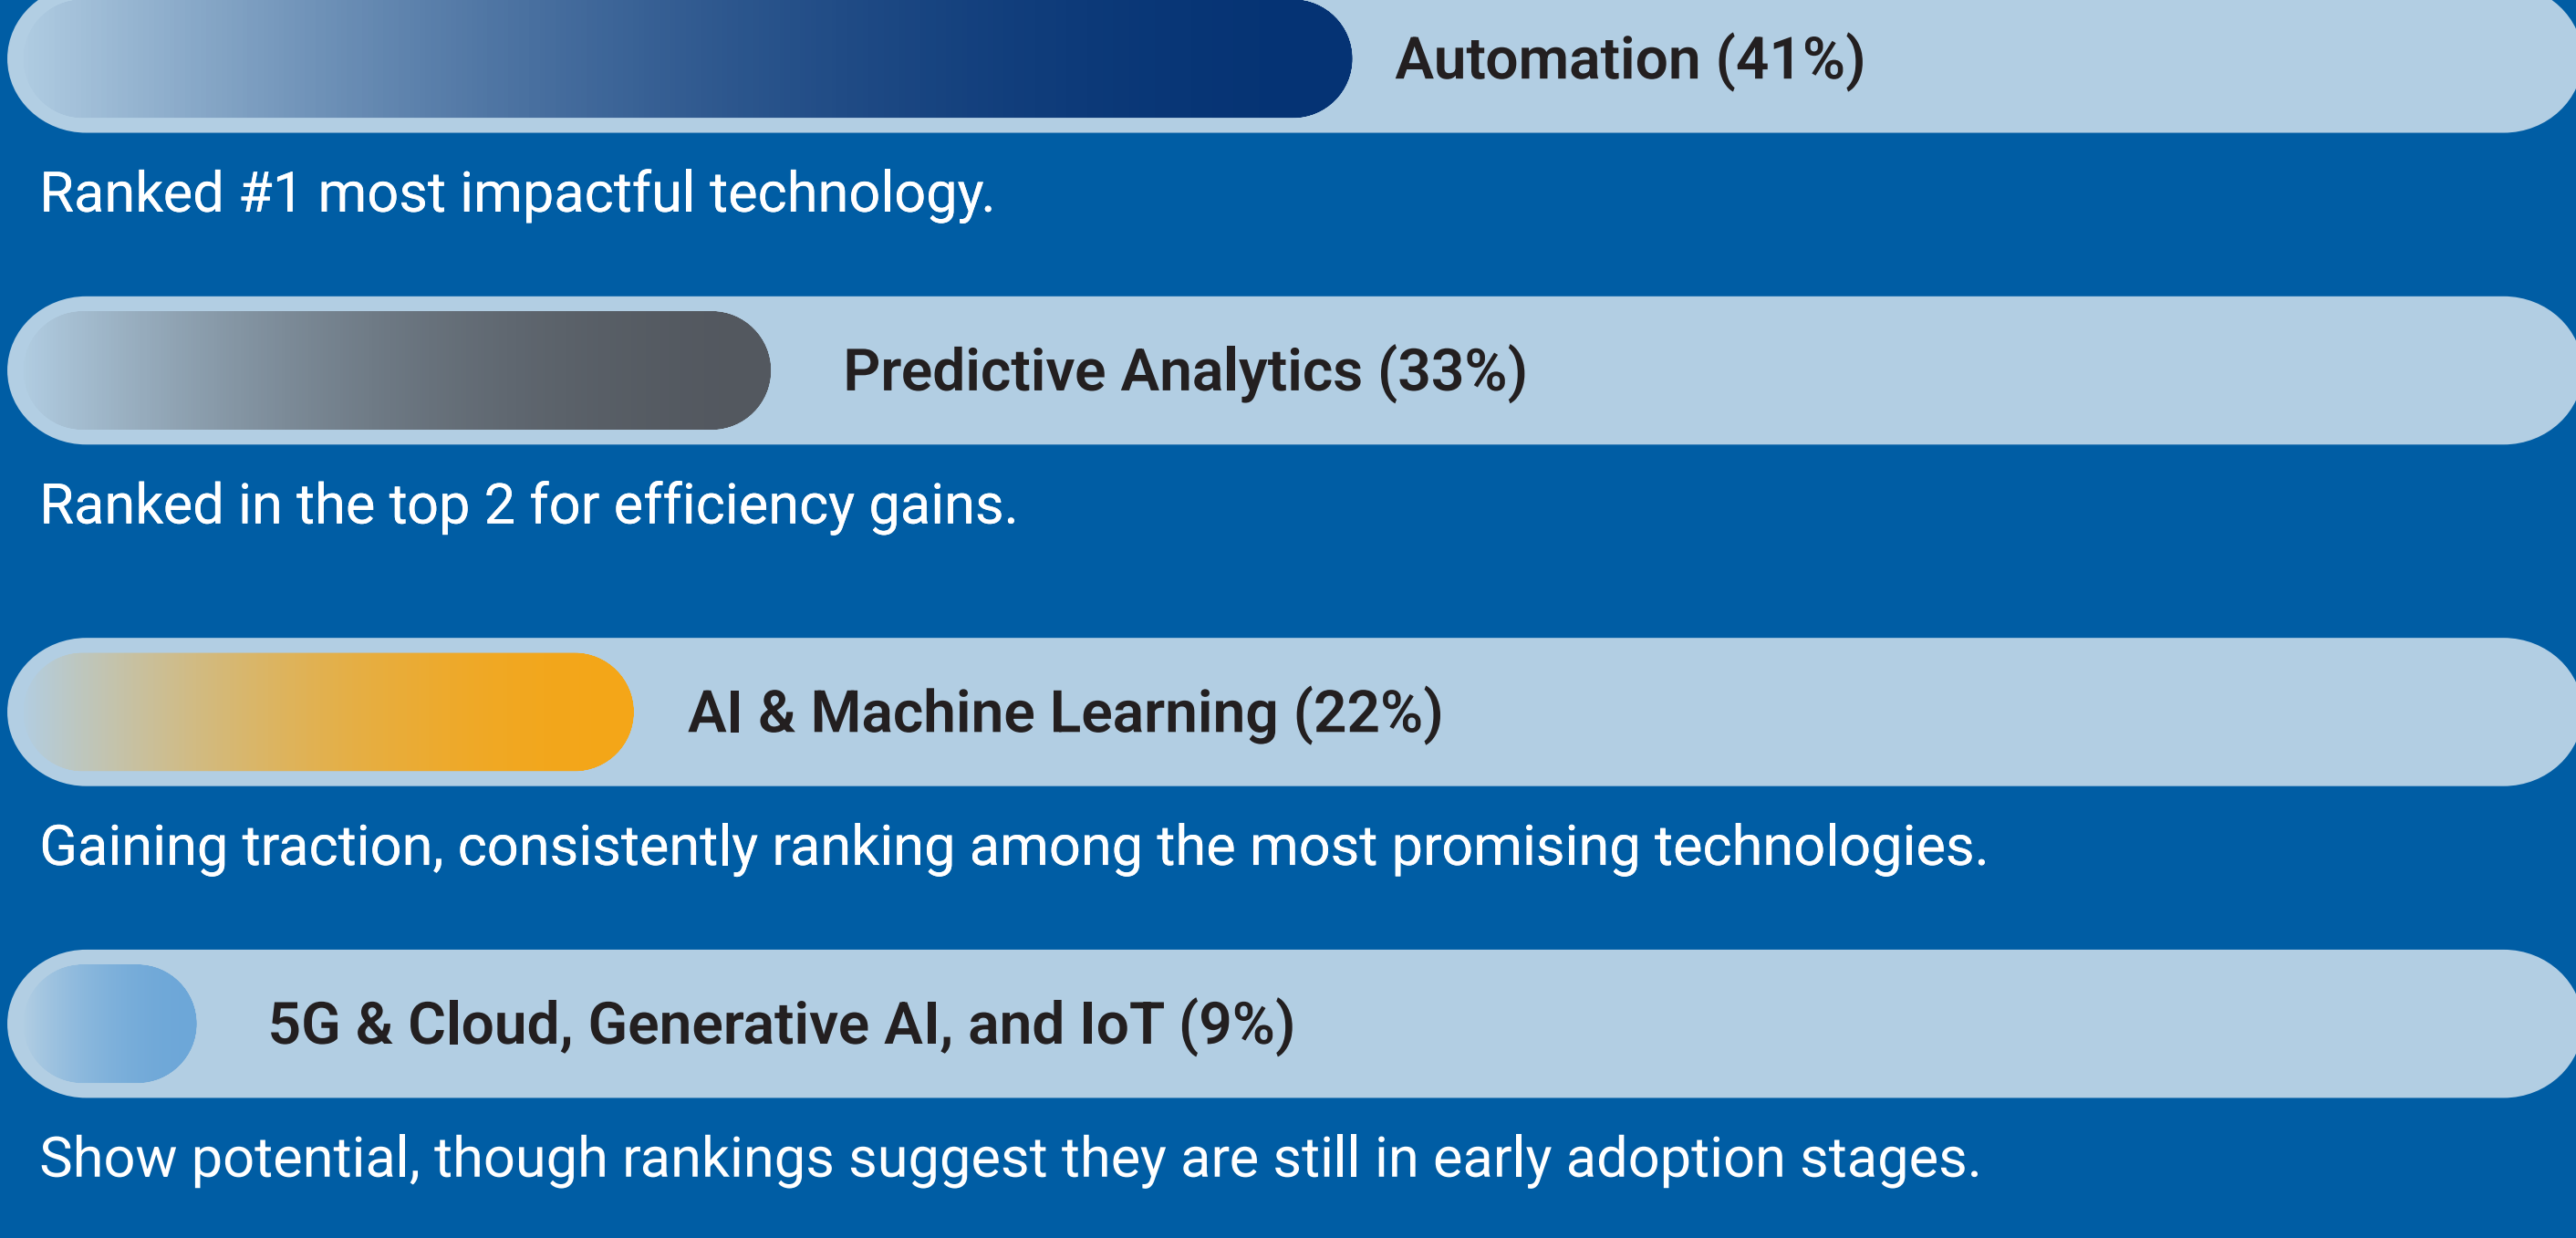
Automation (41%)

Ranked #1 most impactful technology.

Predictive Analytics (33%)

Ranked in the top 2 for efficiency gains.

AI & Machine Learning (22%)

Gaining traction, consistently ranking among the most promising technologies.

5G & Cloud, Generative AI, and IoT (9%)

Show potential, though rankings suggest they are still in early adoption stages.